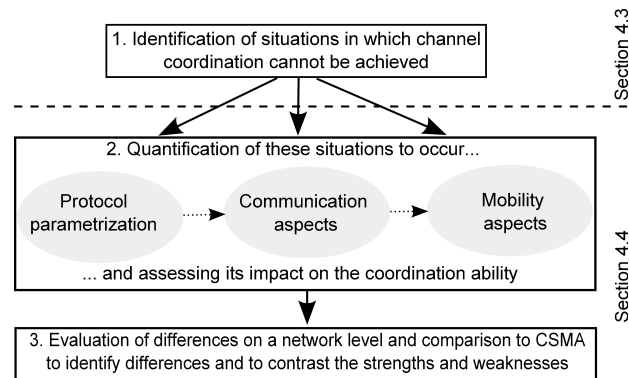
1. Identification of situations in which channel coordination cannot be achieved

Section 4.3

2. Quantification of these situations to occur...

Protocol parametrization

Communication aspects

Mobility aspects

... and assessing its impact on the coordination ability

Section 4.4

3. Evaluation of differences on a network level and comparison to CSMA to identify differences and to contrast the strengths and weaknesses